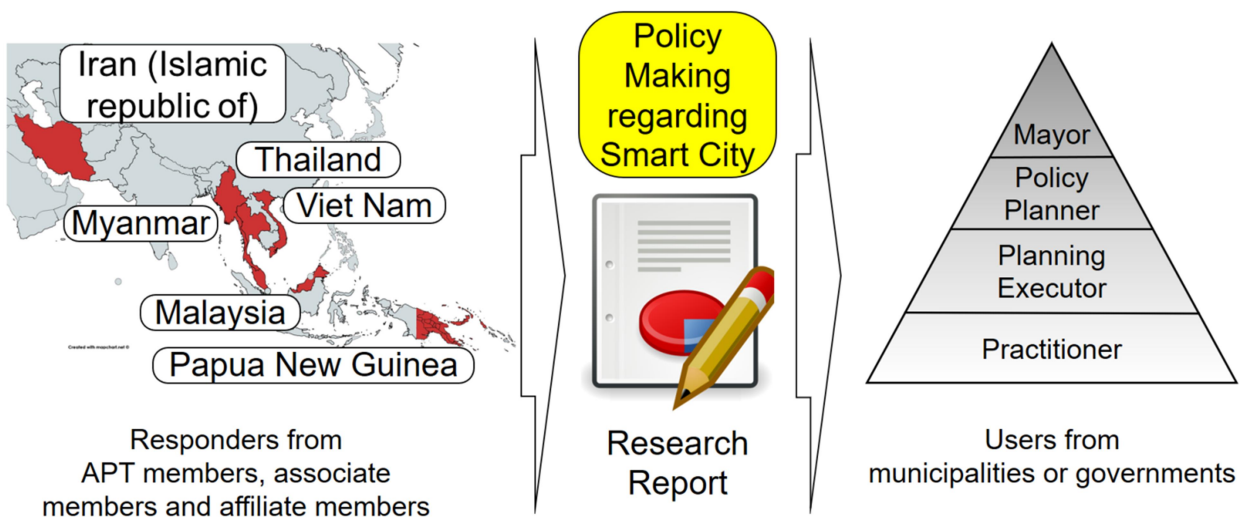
Iran (Islamic republic of)

Thailand

Viet Nam

Myanmar

Malaysia

Papua New Guinea

Created with mapchart.net ©

Responders from APT members, associate members and affiliate members

Policy Making regarding Smart City

Research Report

Mayor

Policy Planner

Planning Executor

Practitioner

Users from municipalities or governments